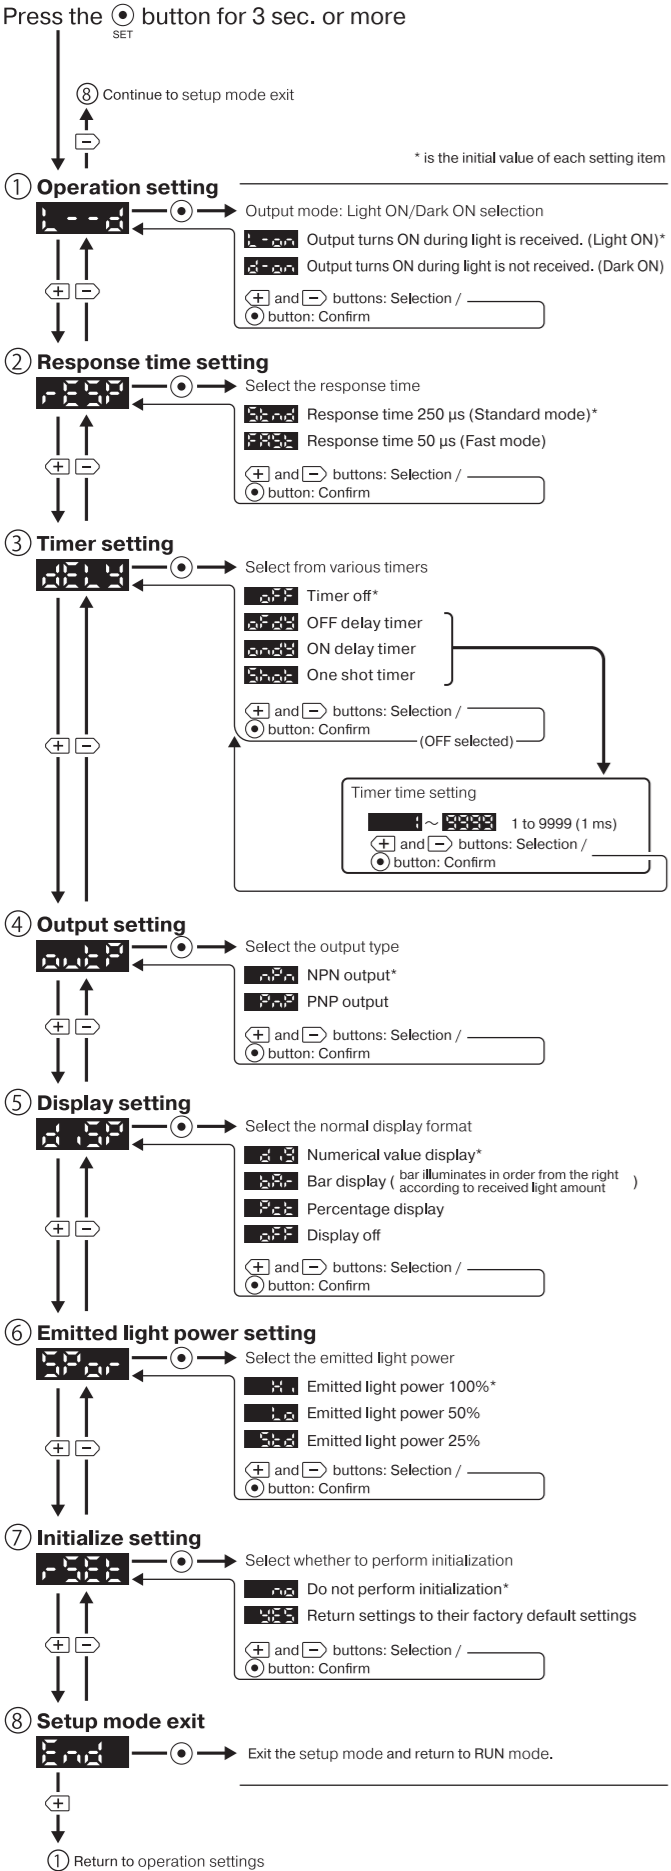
Press the ⦿ button for 3 sec. or more
SET

⑧ Continue to setup mode exit

* is the initial value of each setting item

① Operation setting

L--d

Output mode: Light ON/Dark ON selection

L-on Output turns ON during light is received. (Light ON)*

d-on Output turns ON during light is not received. (Dark ON)

+ and − buttons: Selection / ⦿ button: Confirm

② Response time setting

rESP

Select the response time

Stnd Response time 250 µs (Standard mode)*

FASt Response time 50 µs (Fast mode)

+ and − buttons: Selection / ⦿ button: Confirm

③ Timer setting

dELY

Select from various timers

oFF Timer off*

oFdY OFF delay timer

ondY ON delay timer

Shot One shot timer

+ and − buttons: Selection / ⦿ button: Confirm (OFF selected)

Timer time setting

1 ~ 9999 1 to 9999 (1 ms)

+ and − buttons: Selection / ⦿ button: Confirm

④ Output setting

outP

Select the output type

nPn NPN output*

PnP PNP output

+ and − buttons: Selection / ⦿ button: Confirm

⑤ Display setting

d iSP

Select the normal display format

d 8 Numerical value display*

bAr Bar display ( bar illuminates in order from the right according to received light amount )

Pct Percentage display

oFF Display off

+ and − buttons: Selection / ⦿ button: Confirm

⑥ Emitted light power setting

EPor

Select the emitted light power

Hi Emitted light power 100%*

Lo Emitted light power 50%

Std Emitted light power 25%

+ and − buttons: Selection / ⦿ button: Confirm

⑦ Initialize setting

rSEt

Select whether to perform initialization

no Do not perform initialization*

YES Return settings to their factory default settings

+ and − buttons: Selection / ⦿ button: Confirm

⑧ Setup mode exit

End

Exit the setup mode and return to RUN mode.

① Return to operation settings